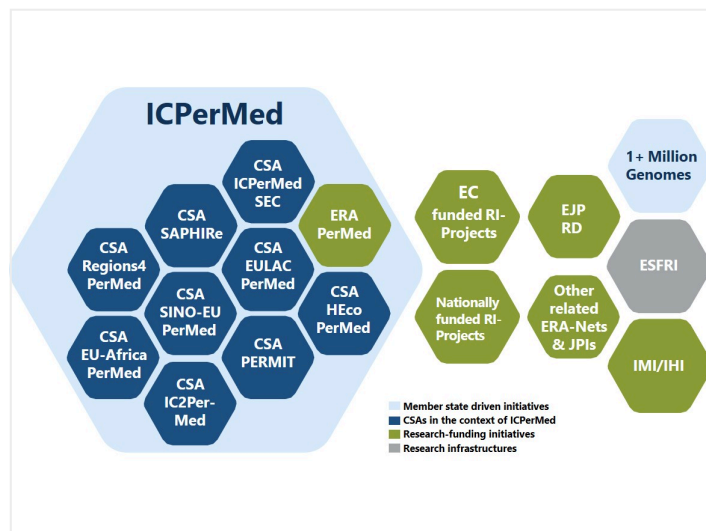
ICPerMed

CSA ICPerMed SEC

CSA SAPHIRe

ERA PerMed

CSA Regions4 PerMed

CSA EULAC PerMed

CSA SINO-EU PerMed

CSA HEco PerMed

CSA EU-Africa PerMed

CSA PERMIT

CSA IC2Per-Med

EC funded RI-Projects

EJP RD

1+ Million Genomes

ESFRI

Nationally funded RI-Projects

Other related ERA-Nets & JPIs

IMI/IHI

Member state driven initiatives
CSAs in the context of ICPerMed
Research-funding initiatives
Research infrastructures